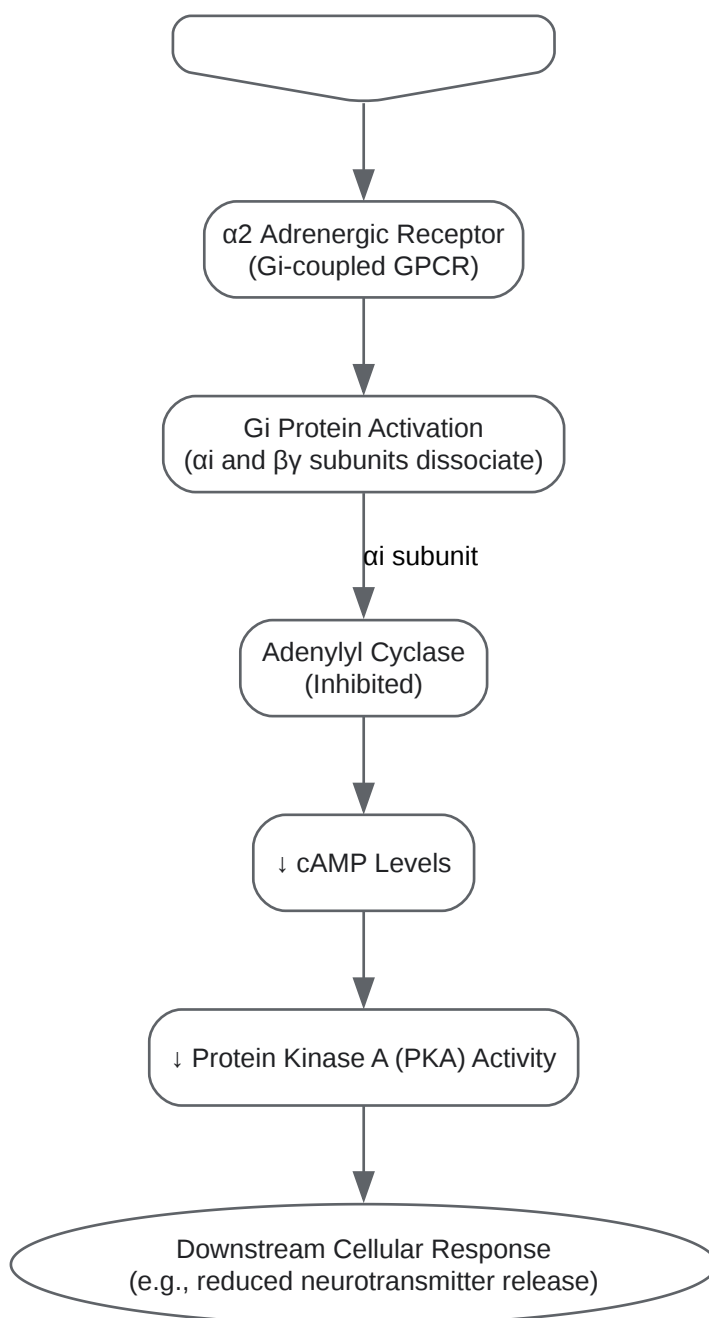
α2 Adrenergic Receptor
(Gi-coupled GPCR)

Gi Protein Activation
(αi and βγ subunits dissociate)

αi subunit

Adenylyl Cyclase
(Inhibited)

↓ cAMP Levels

↓ Protein Kinase A (PKA) Activity

Downstream Cellular Response
(e.g., reduced neurotransmitter release)